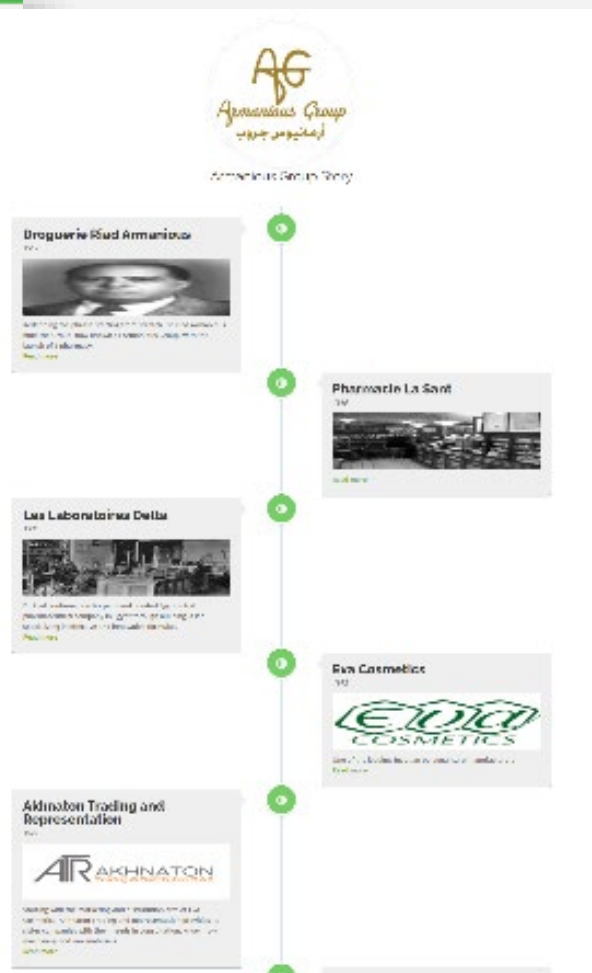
AG
Armanious Group
أرمانيوس جروب

Armanious Group Story

Droguerie Riad Armanious
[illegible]
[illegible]
Read more

Pharmacie La Santé
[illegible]
Read more

Les Laboratoires Delta
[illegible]
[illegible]
Read more

Eva Cosmetics
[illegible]
EVA
COSMETICS
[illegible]
Read more

Akhnaton Trading and Representation
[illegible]
ATR AKHNATON
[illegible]
Read more